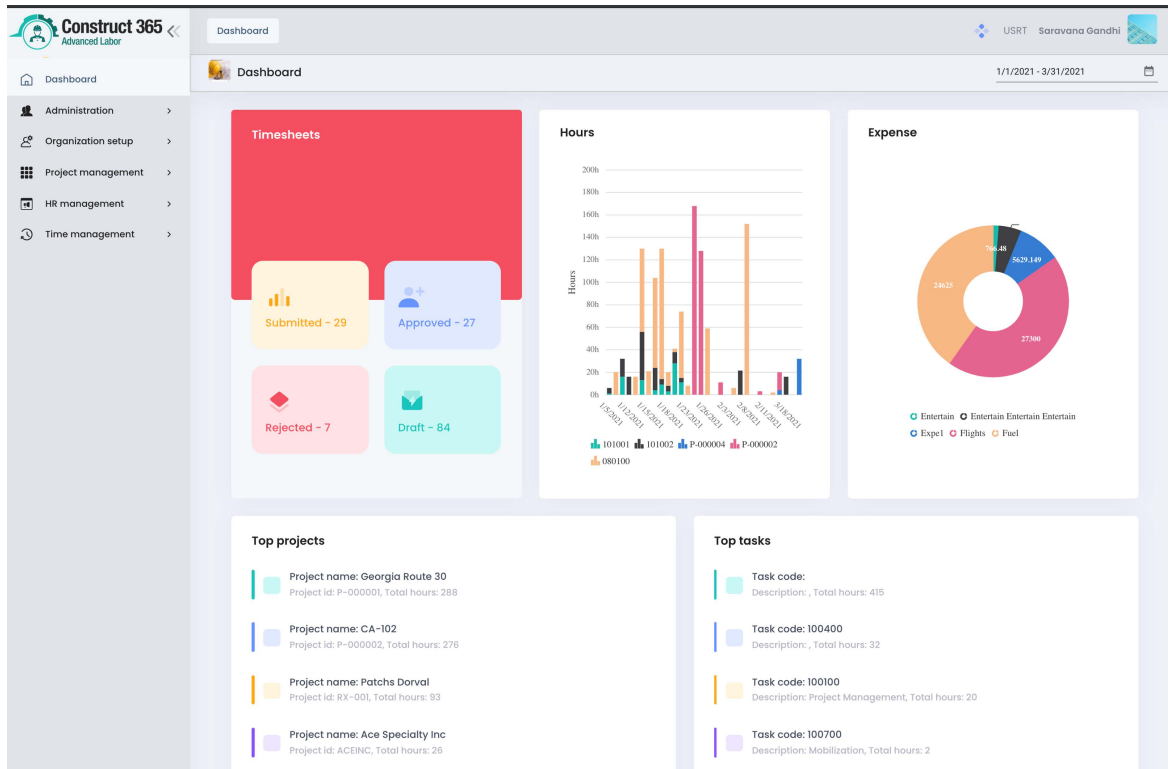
Construct 365
Advanced Labor

Dashboard
Administration
Organization setup
Project management
HR management
Time management

Dashboard

USRT Saravana Gandhi

Dashboard

1/1/2021 - 3/31/2021

Timesheets

Submitted - 29
Approved - 27
Rejected - 7
Draft - 84

Hours

200h
180h
160h
140h
120h
100h
80h
60h
40h
20h
0h

Hours

1/5/2021
1/12/2021
1/15/2021
1/18/2021
1/23/2021
1/26/2021
2/3/2021
2/8/2021
2/11/2021
3/18/2021

101001 101002 P-000004 P-000002
080100

Expense

766.48
5629.149
24625
27300

Entertain Entertain Entertain Entertain
Expe1 Flights Fuel

Top projects

Project name: Georgia Route 30
Project id: P-000001, Total hours: 288

Project name: CA-102
Project id: P-000002, Total hours: 276

Project name: Patchs Dorval
Project id: RX-001, Total hours: 93

Project name: Ace Specialty Inc
Project id: ACEINC, Total hours: 26

Top tasks

Task code:
Description: , Total hours: 415

Task code: 100400
Description: , Total hours: 32

Task code: 100100
Description: Project Management, Total hours: 20

Task code: 100700
Description: Mobilization, Total hours: 2